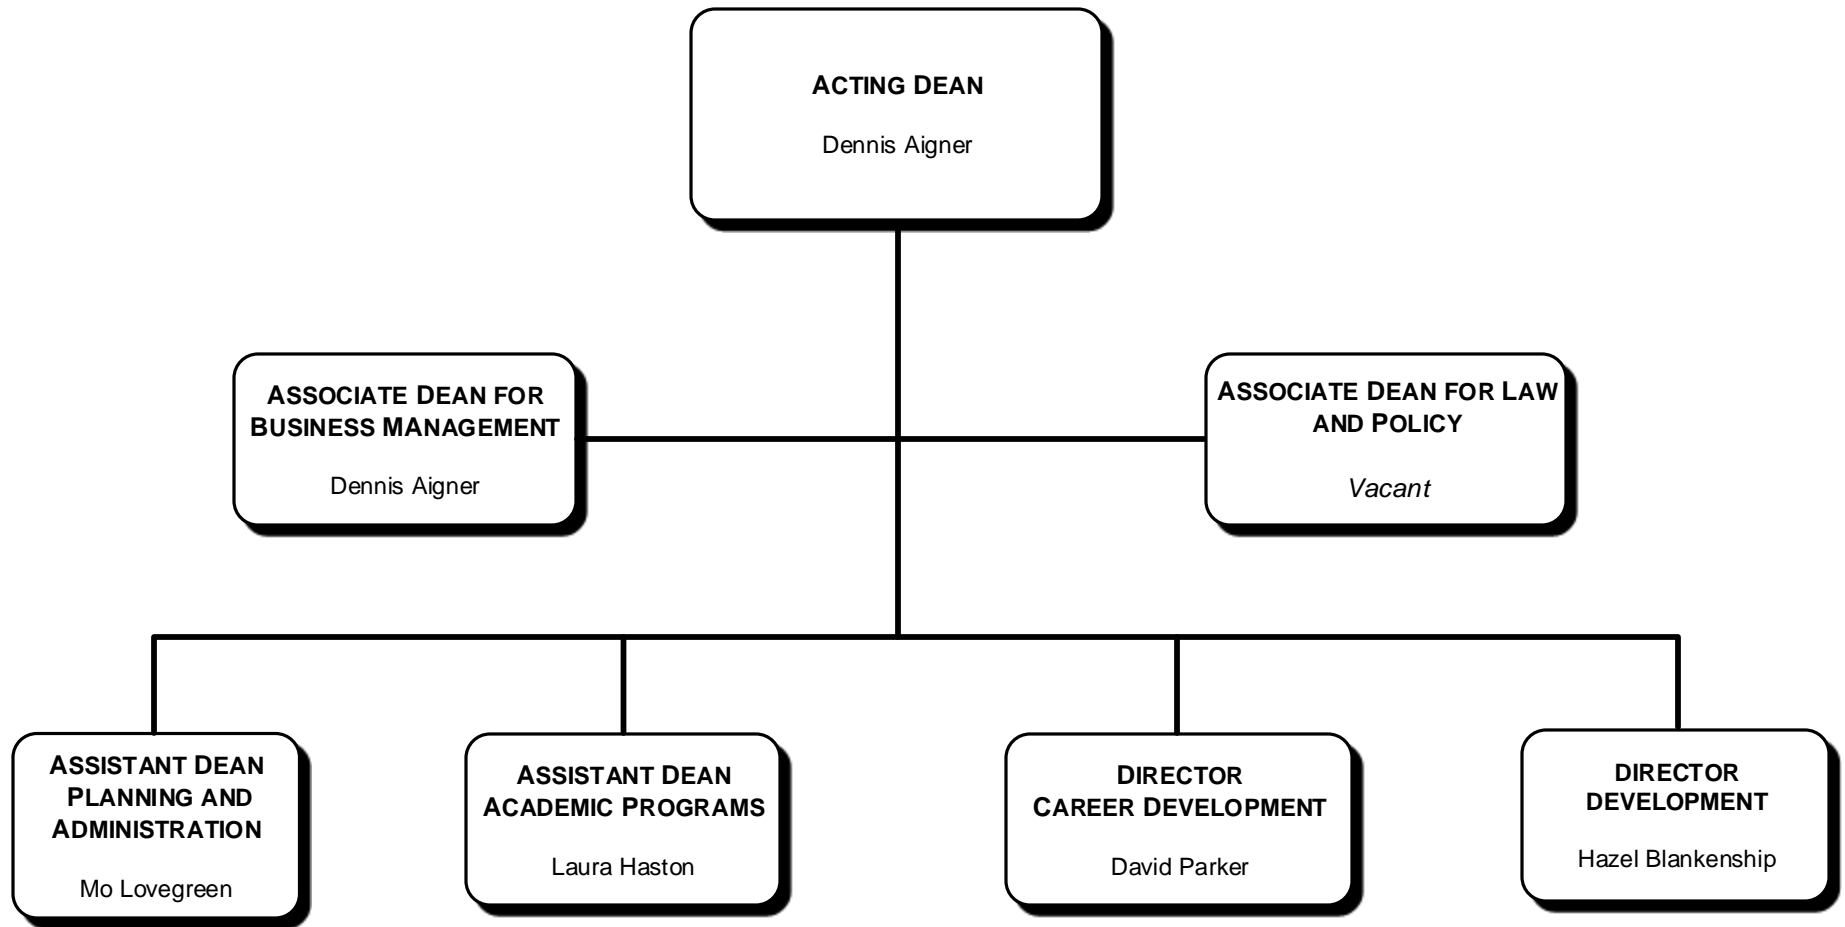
ACTING DEAN

Dennis Aigner

ASSOCIATE DEAN FOR BUSINESS MANAGEMENT

Dennis Aigner

ASSOCIATE DEAN FOR LAW AND POLICY

Vacant

ASSISTANT DEAN PLANNING AND ADMINISTRATION

Mo Lovegreen

ASSISTANT DEAN ACADEMIC PROGRAMS

Laura Haston

DIRECTOR CAREER DEVELOPMENT

David Parker

DIRECTOR DEVELOPMENT

Hazel Blankenship